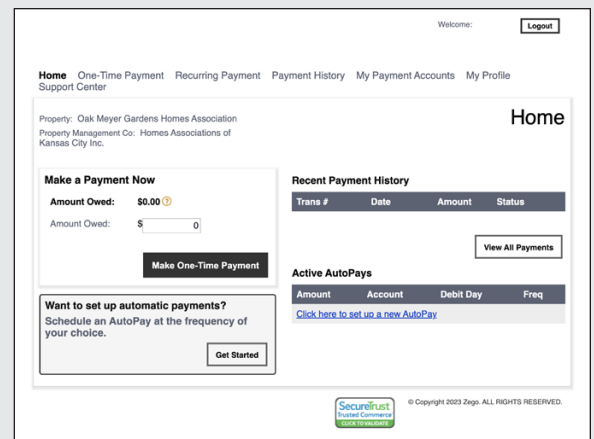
Welcome: Logout

Home One-Time Payment Recurring Payment Payment History My Payment Accounts My Profile Support Center

Property: Oak Meyer Gardens Homes Association
Property Management Co: Homes Associations of Kansas City Inc.

Home

Make a Payment Now
Amount Owed: $0.00 ?
Amount Owed: $ 0
Make One-Time Payment

Want to set up automatic payments?
Schedule an AutoPay at the frequency of your choice.
Get Started

Recent Payment History

| Trans # | Date | Amount | Status |
|---|---|---|---|

View All Payments

Active AutoPays

| Amount | Account | Debit Day | Freq |
|---|---|---|---|
| Click here to set up a new AutoPay | | | |

SecureTrust Trusted Commerce CLICK TO VALIDATE

© Copyright 2023 Zego. ALL RIGHTS RESERVED.